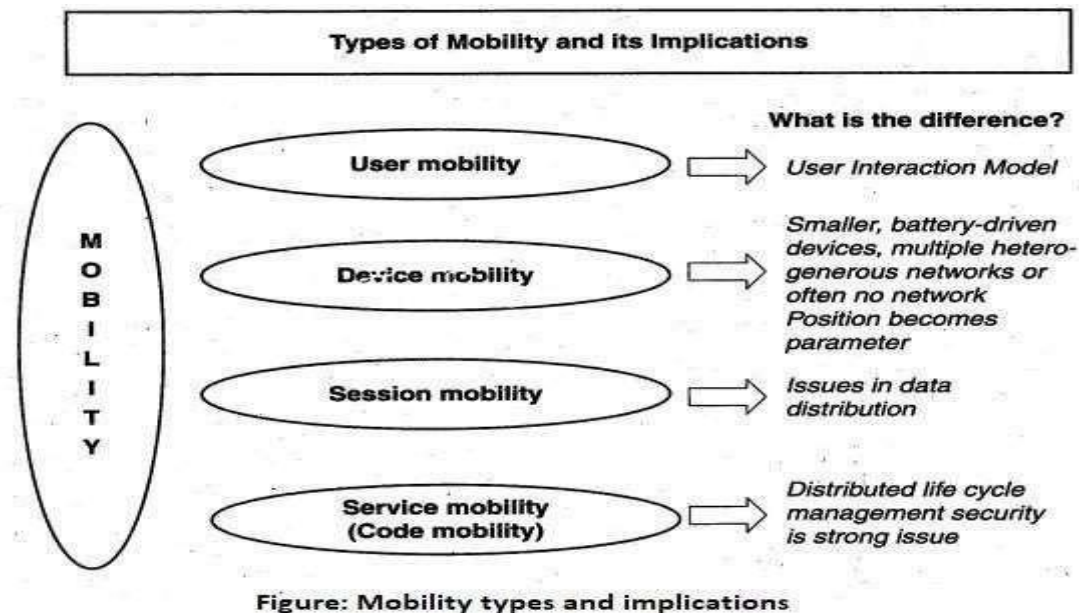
Types of Mobility and its Implications

MOBILITY

What is the difference?

User mobility

User Interaction Model

Device mobility

Smaller, battery-driven devices, multiple heterogenerous networks or often no network Position becomes parameter

Session mobility

Issues in data distribution

Service mobility (Code mobility)

Distributed life cycle management security is strong issue

Figure: Mobility types and implications